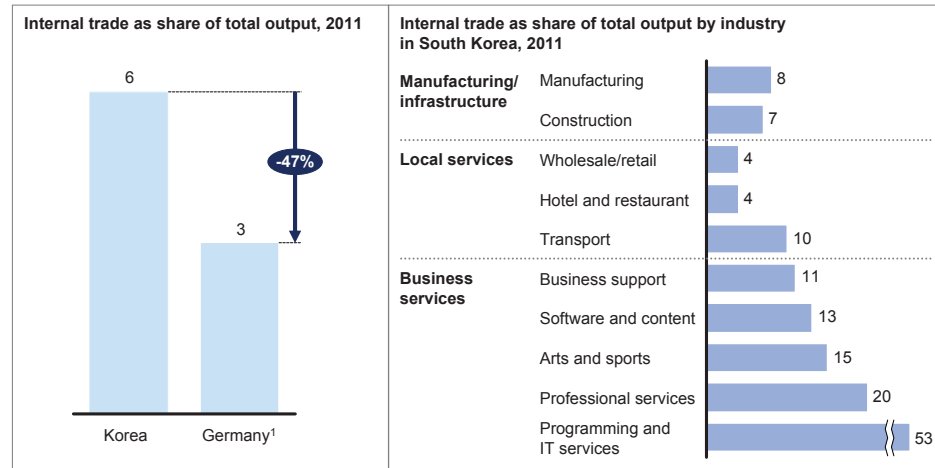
Internal trade as share of total output, 2011

6

-47%

3

Korea

Germany$^1$

Internal trade as share of total output by industry in South Korea, 2011

Manufacturing/ infrastructure

Manufacturing 8

Construction 7

Local services

Wholesale/retail 4

Hotel and restaurant 4

Transport 10

Business services

Business support 11

Software and content 13

Arts and sports 15

Professional services 20

Programming and IT services 53